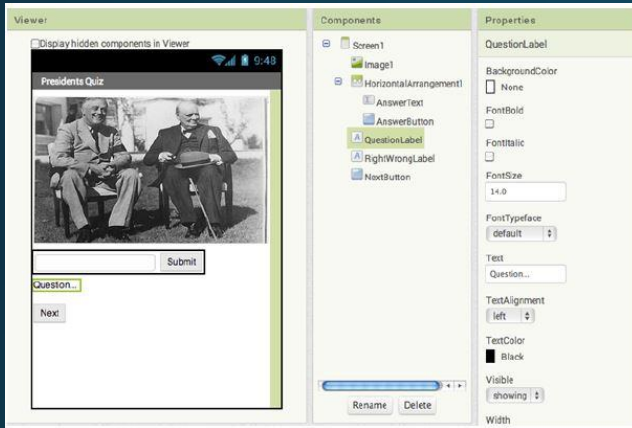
Viewer

Display hidden components in Viewer

9:48

Presidents Quiz

Submit

Queston...

Next

Components

Screen1

Image1

HorizontalArrangement1

AnswerText

AnswerButton

QuestionLabel

RightWrongLabel

NextButton

Rename Delete

Properties

QuestionLabel

BackgroundColor

None

FontBold

FontItalic

FontSize

14.0

FontTypeface

default

Text

Question...

TextAlignment

left

TextColor

Black

Visible

showing

Width